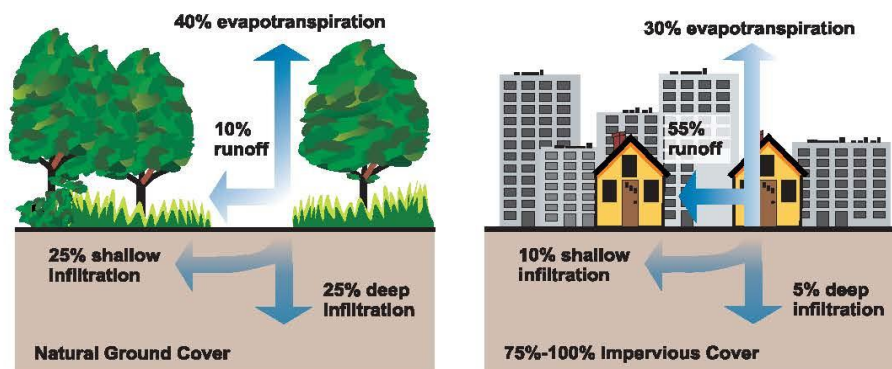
40% evapotranspiration

10% runoff

25% shallow infiltration

25% deep infiltration

Natural Ground Cover

30% evapotranspiration

55% runoff

10% shallow infiltration

5% deep infiltration

75%-100% Impervious Cover